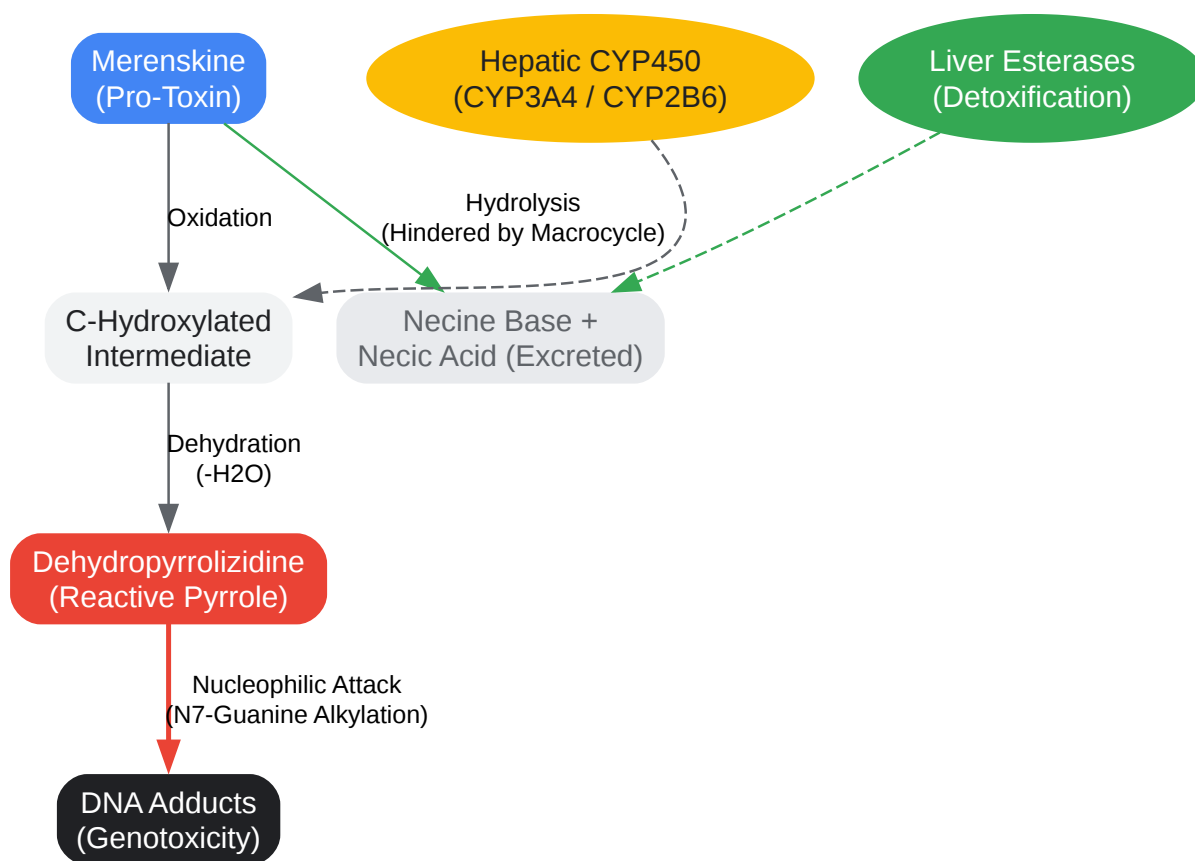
Merenskine
(Pro-Toxin)

Hepatic CYP450
(CYP3A4 / CYP2B6)

Liver Esterases
(Detoxification)

Oxidation

Hydrolysis
(Hindered by Macrocycle)

C-Hydroxylated
Intermediate

Necine Base +
Necic Acid (Excreted)

Dehydration
(-H2O)

Dehydropyrrolizidine
(Reactive Pyrrole)

Nucleophilic Attack
(N7-Guanine Alkylation)

DNA Adducts
(Genotoxicity)